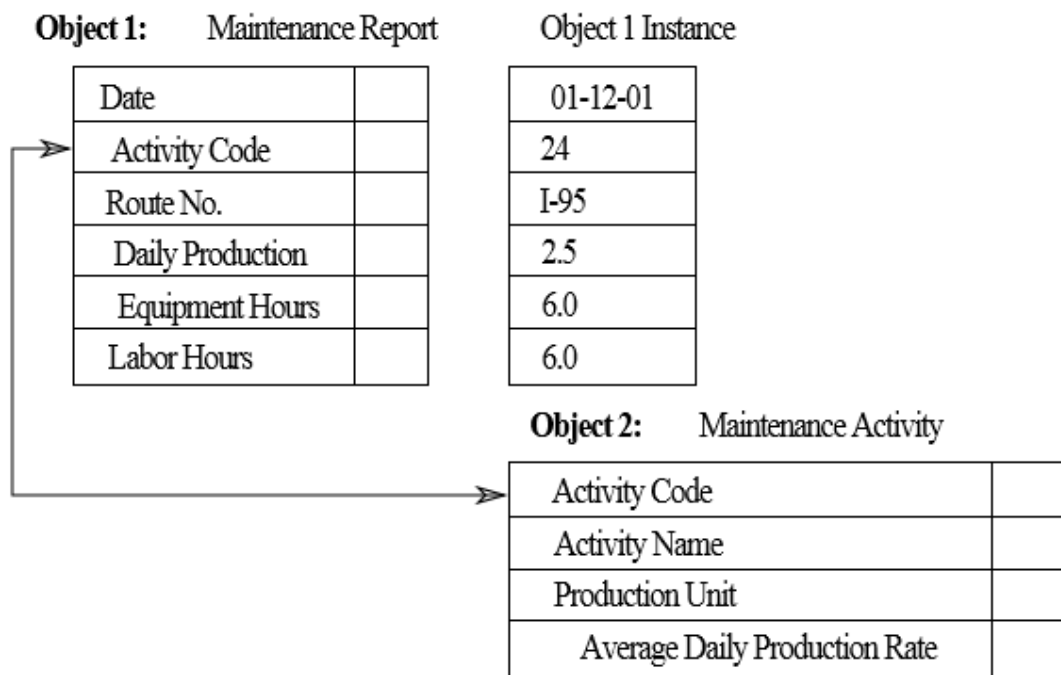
**Object 1:** Maintenance Report

| Date | |
|---|---|
| Activity Code | |
| Route No. | |
| Daily Production | |
| Equipment Hours | |
| Labor Hours | |

Object 1 Instance

| 01-12-01 |
|---|
| 24 |
| I-95 |
| 2.5 |
| 6.0 |
| 6.0 |

**Object 2:** Maintenance Activity

| Activity Code | |
|---|---|
| Activity Name | |
| Production Unit | |
| Average Daily Production Rate | |